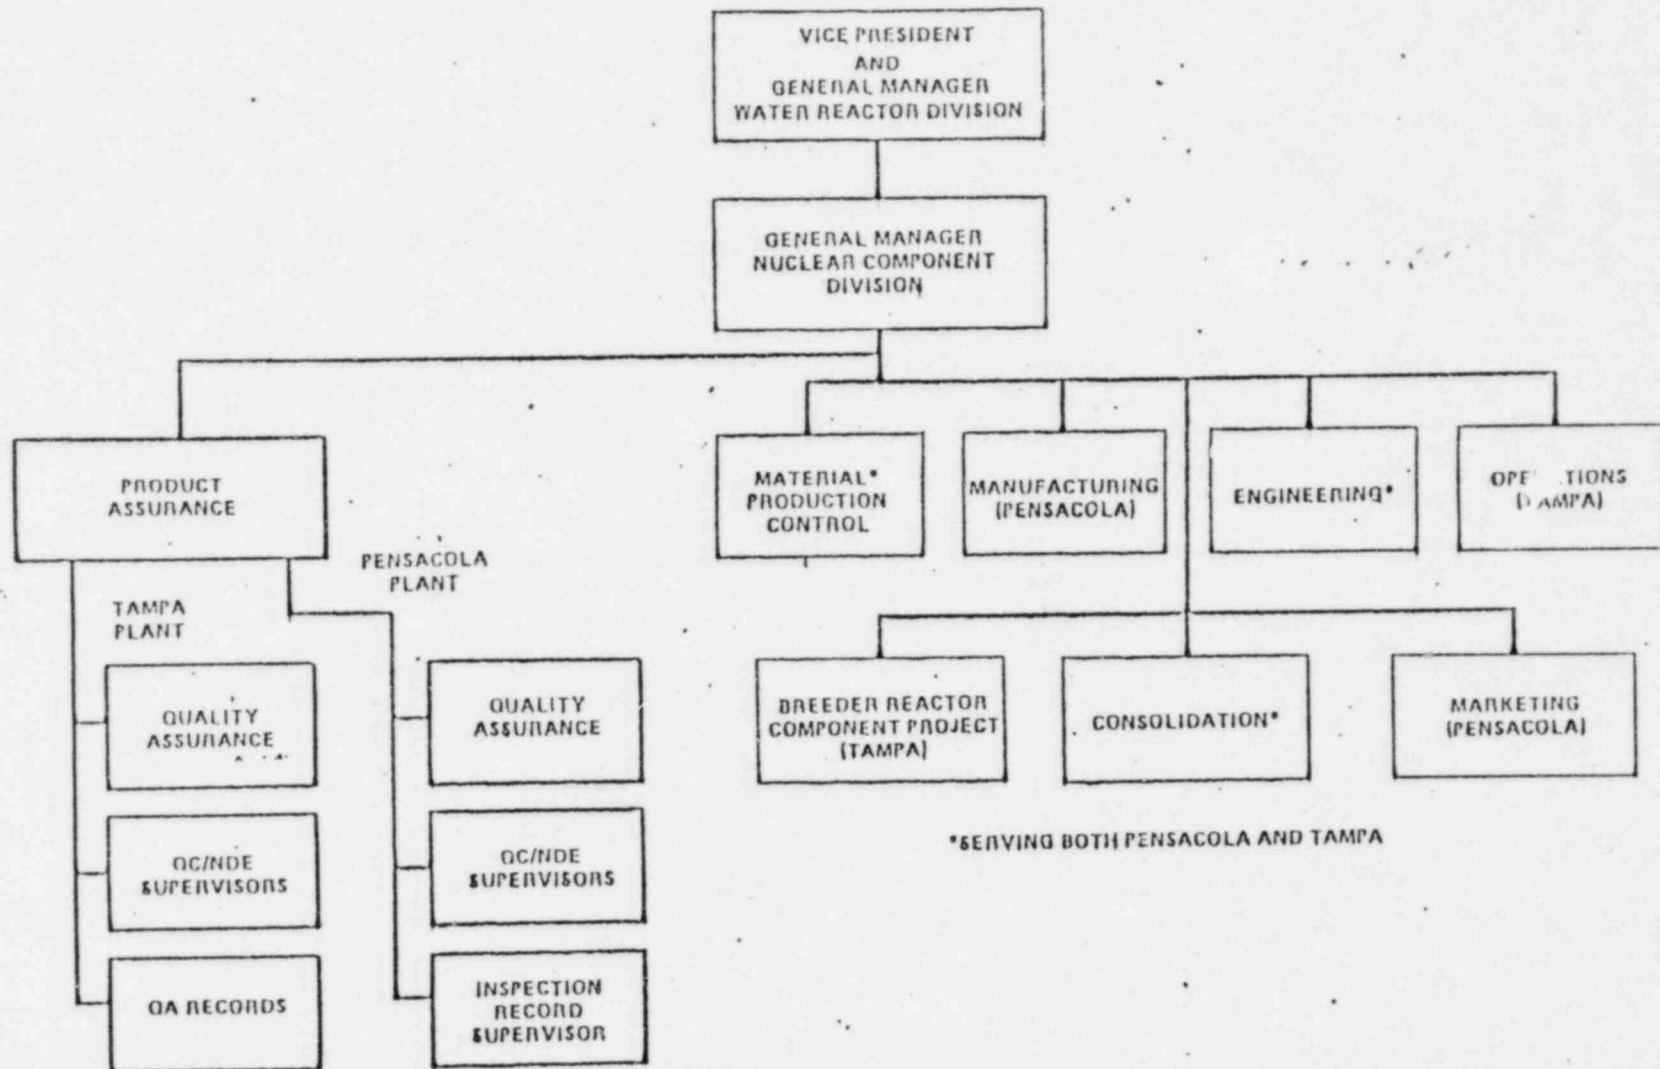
VICE PRESIDENT AND GENERAL MANAGER WATER REACTOR DIVISION

GENERAL MANAGER NUCLEAR COMPONENT DIVISION

PRODUCT ASSURANCE

TAMPA PLANT

QUALITY ASSURANCE

QC/NDE SUPERVISORS

QA RECORDS

PENSACOLA PLANT

QUALITY ASSURANCE

QC/NDE SUPERVISORS

INSPECTION RECORD SUPERVISOR

MATERIAL* PRODUCTION CONTROL

MANUFACTURING (PENSACOLA)

ENGINEERING*

OPE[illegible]TIONS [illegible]AMPA)

BREEDER REACTOR COMPONENT PROJECT (TAMPA)

CONSOLIDATION*

MARKETING (PENSACOLA)

*SERVING BOTH PENSACOLA AND TAMPA